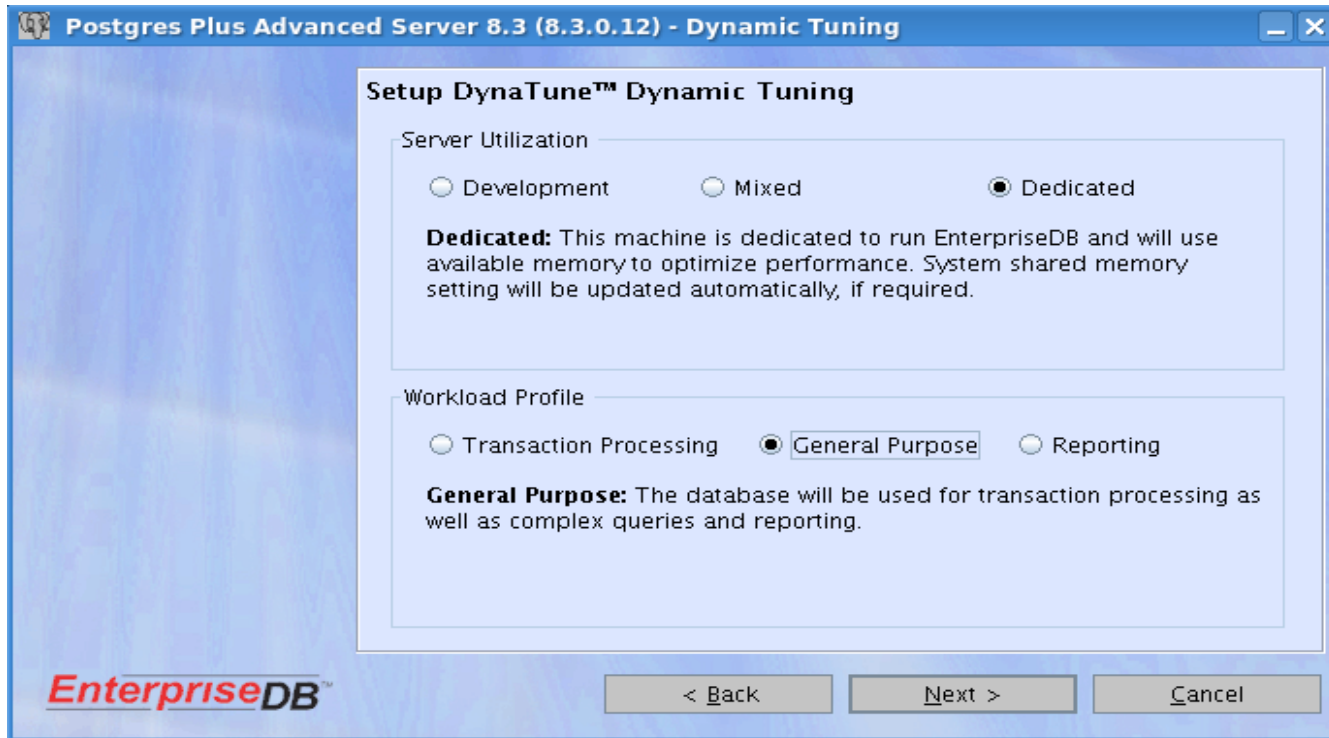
Postgres Plus Advanced Server 8.3 (8.3.0.12) - Dynamic Tuning

Setup DynaTune™ Dynamic Tuning

Server Utilization

Development Mixed Dedicated

**Dedicated:** This machine is dedicated to run EnterpriseDB and will use available memory to optimize performance. System shared memory setting will be updated automatically, if required.

Workload Profile

Transaction Processing General Purpose Reporting

**General Purpose:** The database will be used for transaction processing as well as complex queries and reporting.

EnterpriseDB™

< Back Next > Cancel